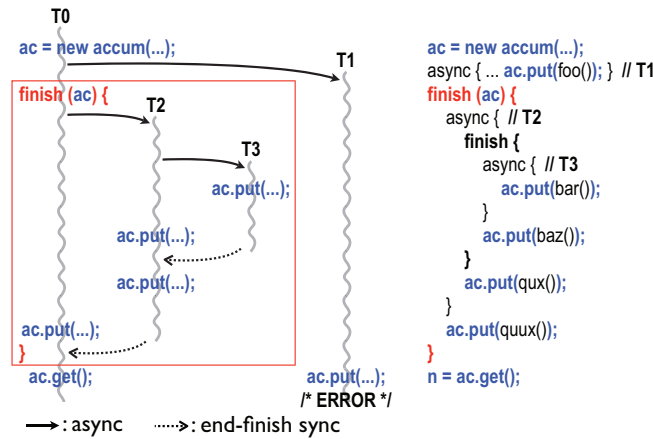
T0

ac = new accum(...);

T1

finish (ac) {

T2

T3

ac.put(...);

ac.put(...);

ac.put(...);

ac.put(...);

}

ac.get();

ac.put(...);

/* ERROR */

ac = new accum(...);
async { ... ac.put(foo()); } // T1
finish (ac) {
async { // T2
finish {
async { // T3
ac.put(bar());
}
ac.put(baz());
}
ac.put(qux());
}
ac.put(quux());
}
n = ac.get();

: async : end-finish sync